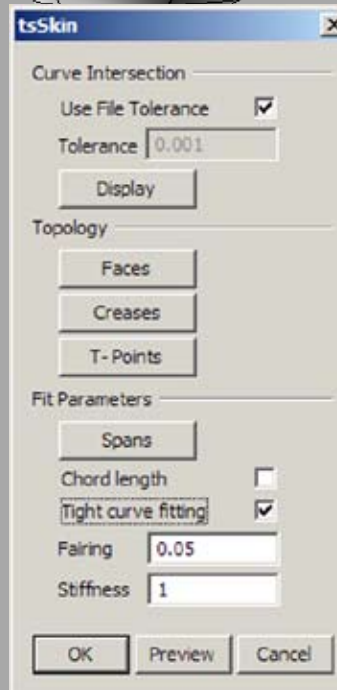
tsSkin

Curve Intersection

Use File Tolerance ☑

Tolerance 0.001

Display

Topology

Faces

Creases

T- Points

Fit Parameters

Spans

Chord length ☐

Tight curve fitting ☑

Fairing 0.05

Stiffness 1

OK Preview Cancel